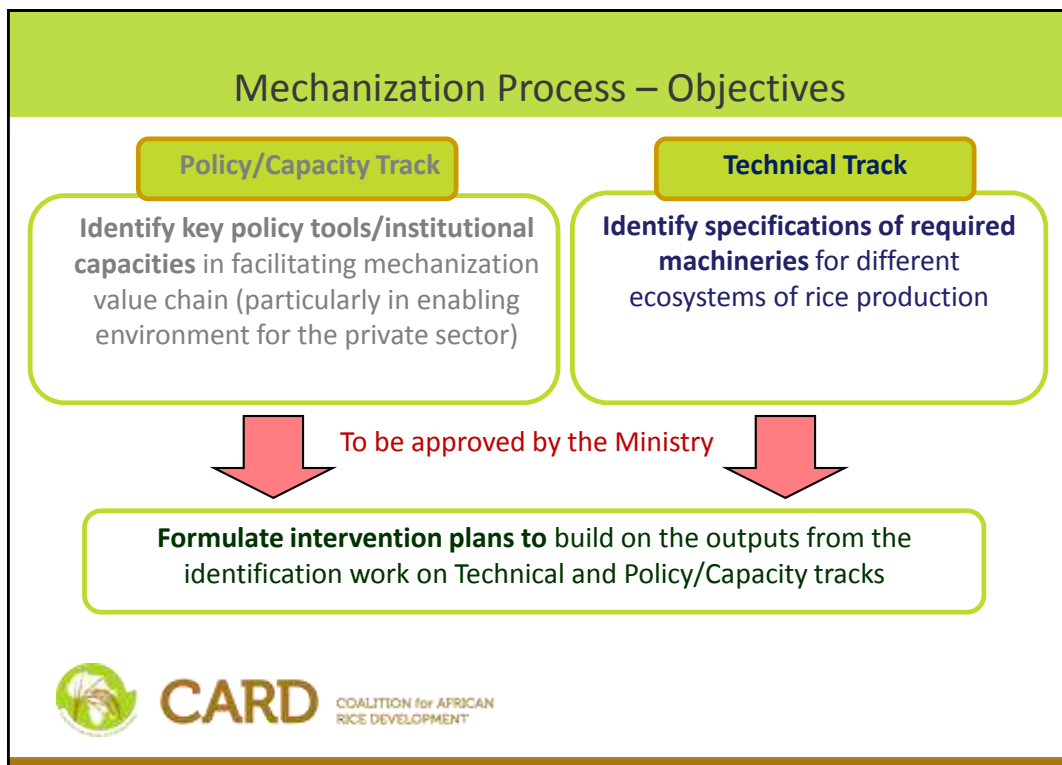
Mechanization Process – Objectives

Policy/Capacity Track

Identify key policy tools/institutional capacities in facilitating mechanization value chain (particularly in enabling environment for the private sector)

Technical Track

Identify specifications of required machineries for different ecosystems of rice production

To be approved by the Ministry

Formulate intervention plans to build on the outputs from the identification work on Technical and Policy/Capacity tracks

CARD COALITION for AFRICAN RICE DEVELOPMENT